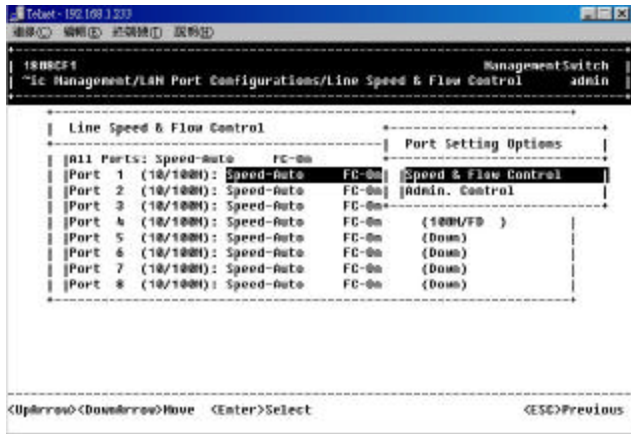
Telnet - 192.168.1.233

連線(C) 編輯(E) 終端機(T) 說明(H)

1808CF1 ManagementSwitch
~ic Management/LAN Port Configurations/Line Speed & Flow Control admin

Line Speed & Flow Control

Port Setting Options

All Ports: Speed-Auto FC-On
Port 1 (10/100M): Speed-Auto FC-On
Port 2 (10/100M): Speed-Auto FC-On
Port 3 (10/100M): Speed-Auto FC-On
Port 4 (10/100M): Speed-Auto FC-On
Port 5 (10/100M): Speed-Auto FC-On
Port 6 (10/100M): Speed-Auto FC-On
Port 7 (10/100M): Speed-Auto FC-On
Port 8 (10/100M): Speed-Auto FC-On

Speed & Flow Control
Admin. Control

(100M/FD )
(Down)
(Down)
(Down)
(Down)

<UpArrow><DownArrow>Move <Enter>Select <ESC>Previous